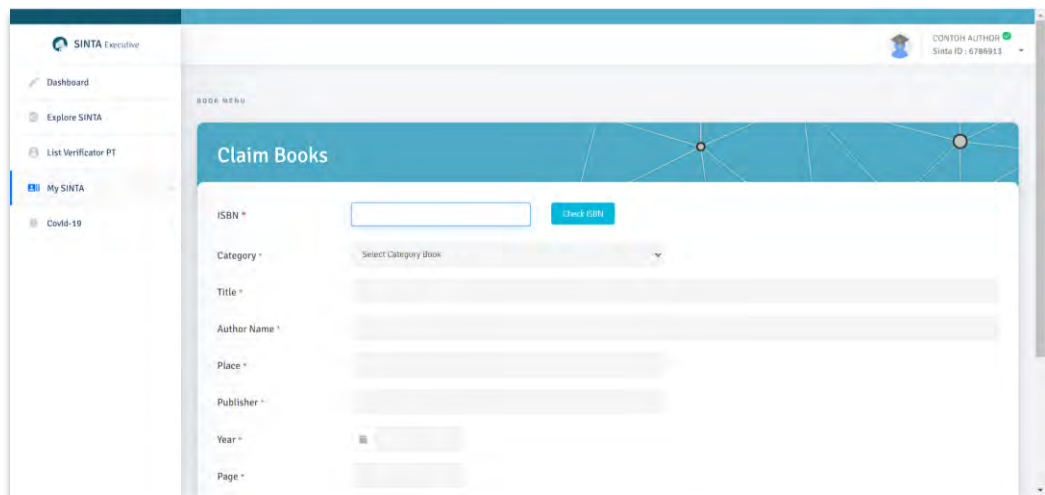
SINTA Executive

Dashboard

Explore SINTA

List Verificator PT

My SINTA

Covid-19

CONTOH AUTHOR
Sinta ID : 6786913

BOOK MENU

Claim Books

ISBN *

Check ISBN

Category *

Select Category Book

Title *

Author Name *

Place *

Publisher *

Year *

Page *